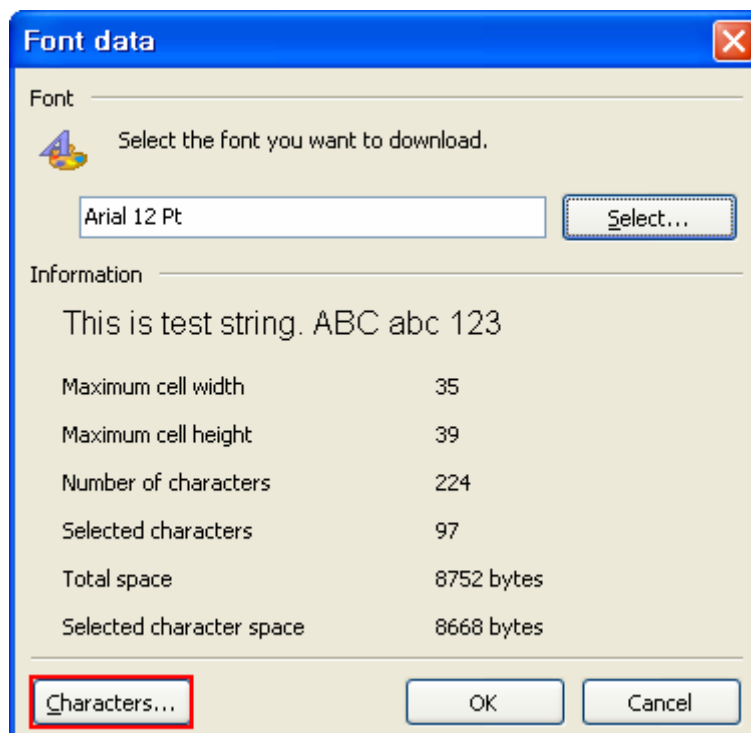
Font data

Font

Select the font you want to download.

Arial 12 Pt

Select...

Information

This is test string. ABC abc 123

| | |
|---|---|
| Maximum cell width | 35 |
| Maximum cell height | 39 |
| Number of characters | 224 |
| Selected characters | 97 |
| Total space | 8752 bytes |
| Selected character space | 8668 bytes |

Characters...

OK

Cancel